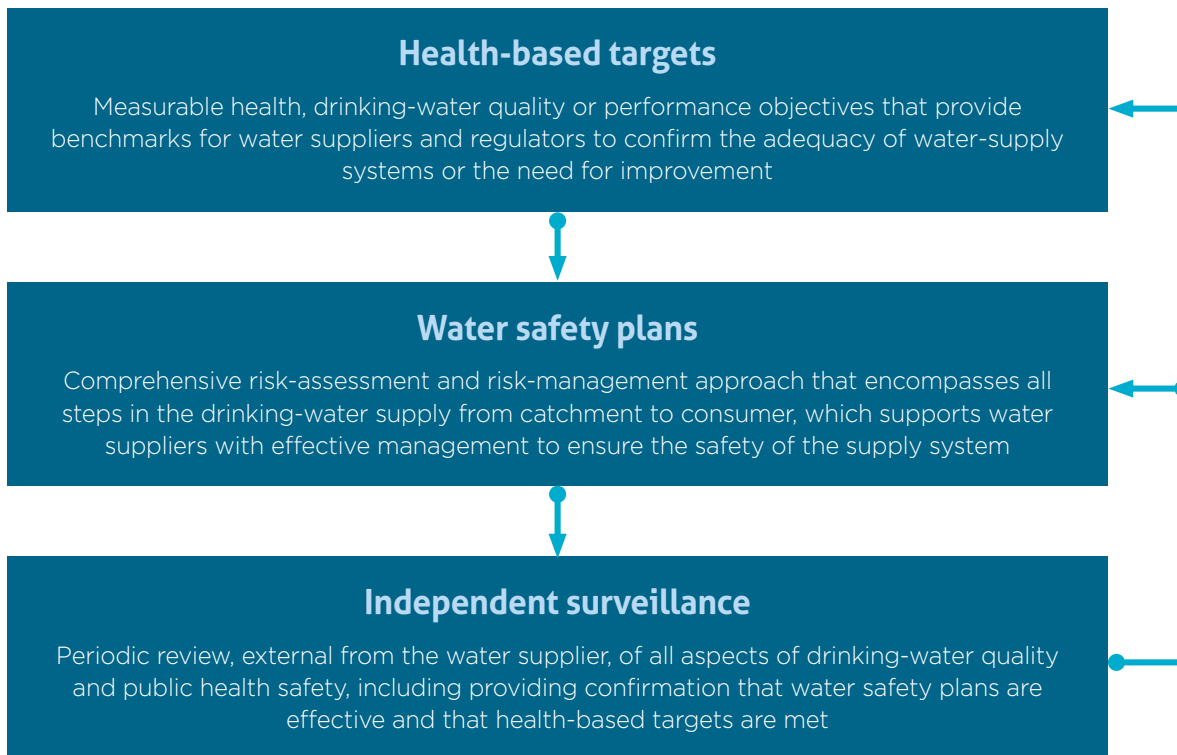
Health-based targets

Measurable health, drinking-water quality or performance objectives that provide benchmarks for water suppliers and regulators to confirm the adequacy of water-supply systems or the need for improvement

Water safety plans

Comprehensive risk-assessment and risk-management approach that encompasses all steps in the drinking-water supply from catchment to consumer, which supports water suppliers with effective management to ensure the safety of the supply system

Independent surveillance

Periodic review, external from the water supplier, of all aspects of drinking-water quality and public health safety, including providing confirmation that water safety plans are effective and that health-based targets are met